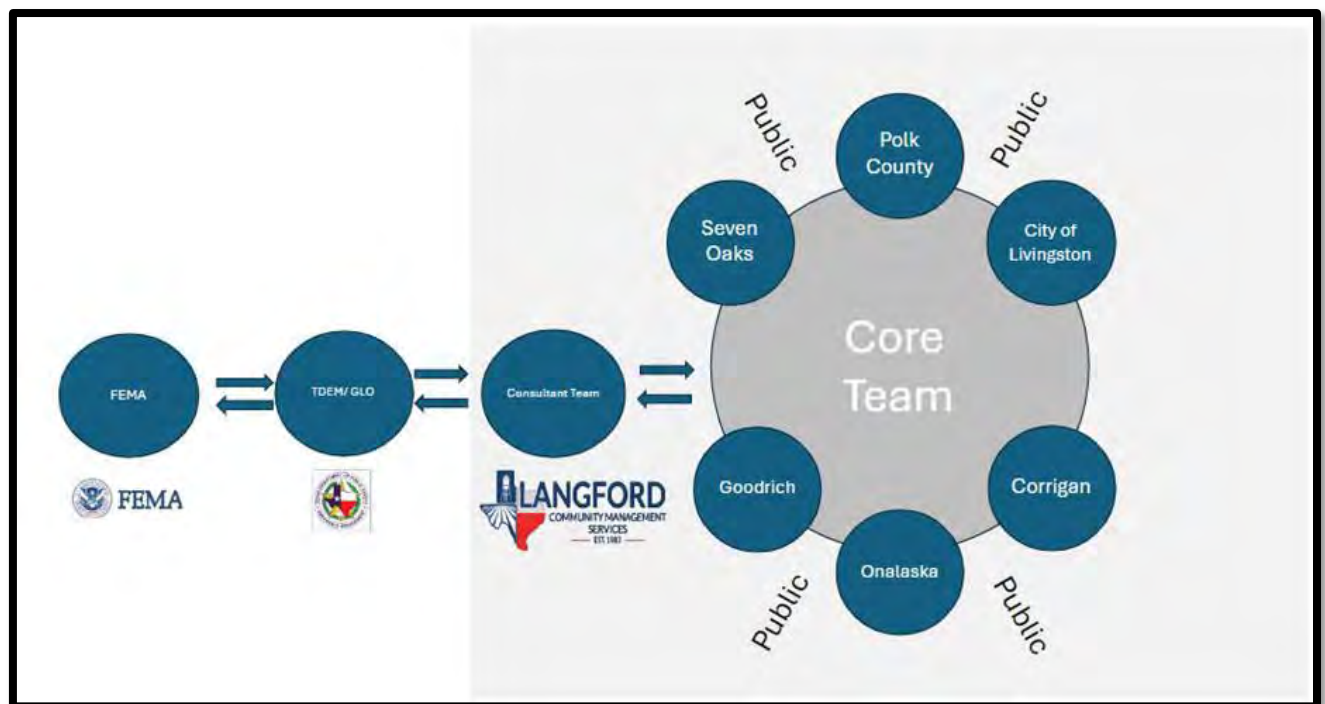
FEMA

TDEM/ GLO

Consultant Team

FEMA

LANGFORD
COMMUNITY MANAGEMENT SERVICES
EST. 1983

Public

Polk County

Public

Seven Oaks

City of Livingston

Core Team

Goodrich

Corrigan

Onalaska

Public

Public